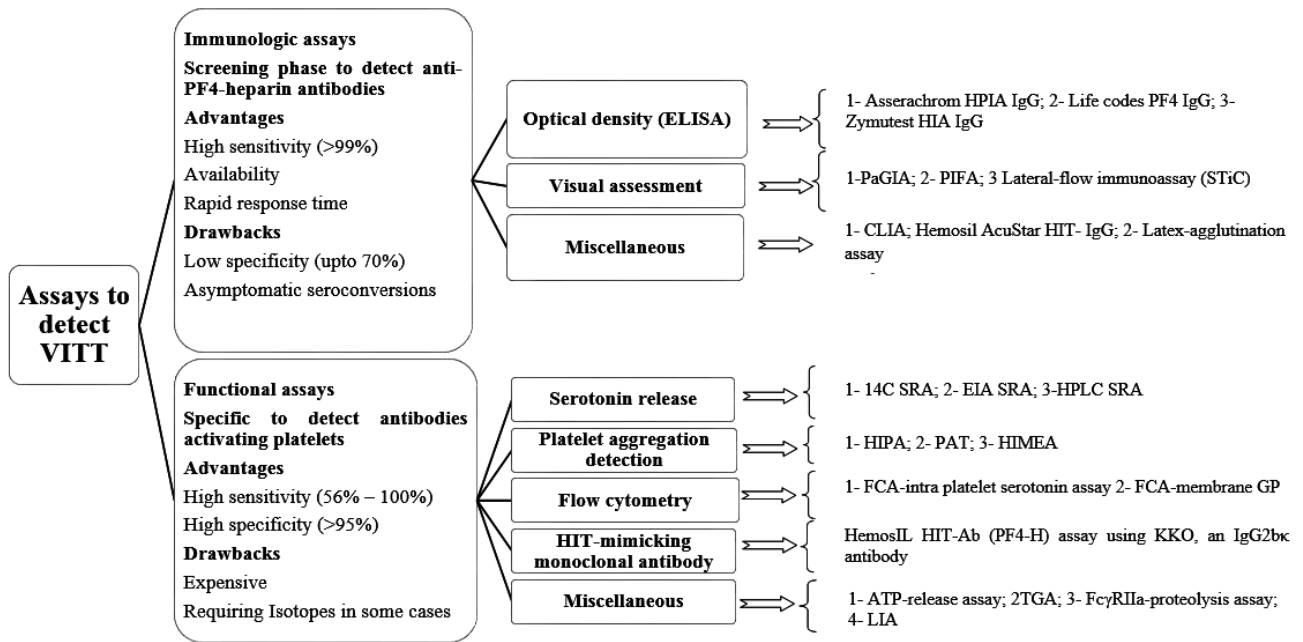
Assays to detect VITT

Immunologic assays
Screening phase to detect anti-PF4-heparin antibodies
Advantages
High sensitivity (>99%)
Availability
Rapid response time
Drawbacks
Low specificity (upto 70%)
Asymptomatic seroconversions

Optical density (ELISA)
1- Asserachrom HPIA IgG; 2- Life codes PF4 IgG; 3- Zymutest HIA IgG

Visual assessment
1-PaGIA; 2- PIFA; 3 Lateral-flow immunoassay (STiC)

Miscellaneous
1- CLIA; Hemosil AcuStar HIT- IgG; 2- Latex-agglutination assay

Functional assays
Specific to detect antibodies activating platelets
Advantages
High sensitivity (56% – 100%)
High specificity (>95%)
Drawbacks
Expensive
Requiring Isotopes in some cases

Serotonin release
1- 14C SRA; 2- EIA SRA; 3-HPLC SRA

Platelet aggregation detection
1- HIPA; 2- PAT; 3- HIMEA

Flow cytometry
1- FCA-intra platelet serotonin assay 2- FCA-membrane GP

HIT-mimicking monoclonal antibody
HemosIL HIT-Ab (PF4-H) assay using KKO, an IgG2bκ antibody

Miscellaneous
1- ATP-release assay; 2TGA; 3- FcγRIIa-proteolysis assay; 4- LIA